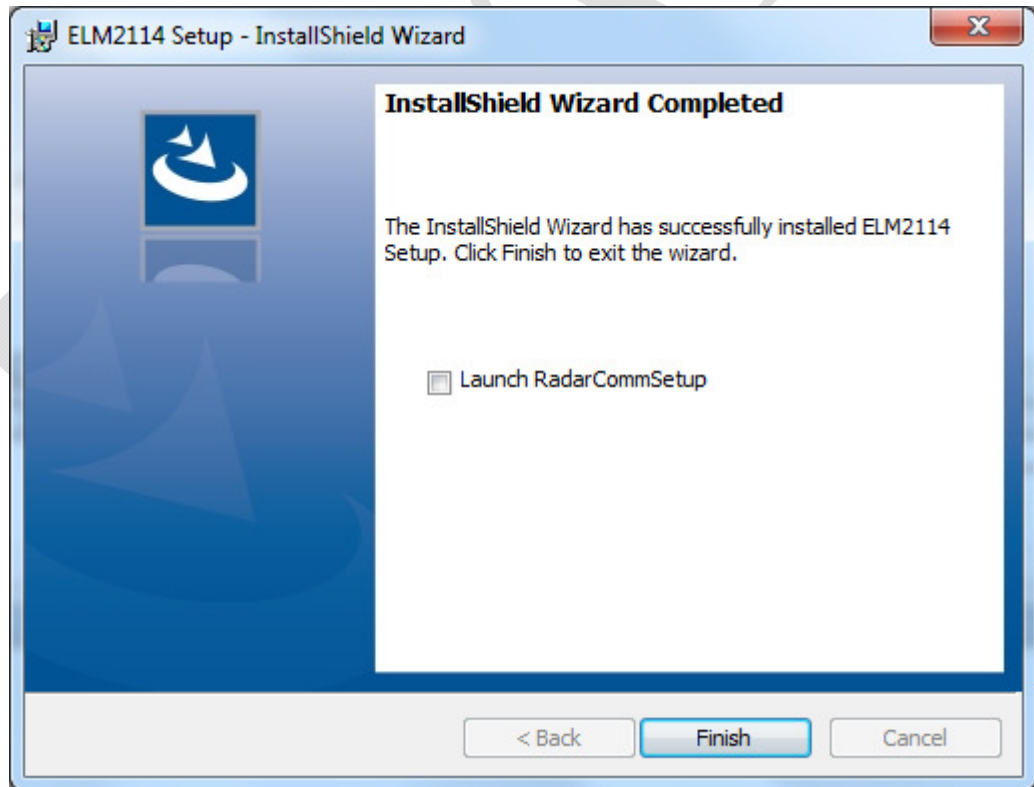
ELM2114 Setup - InstallShield Wizard

X

InstallShield Wizard Completed

The InstallShield Wizard has successfully installed ELM2114 Setup. Click Finish to exit the wizard.

Launch RadarCommSetup

< Back

Finish

Cancel